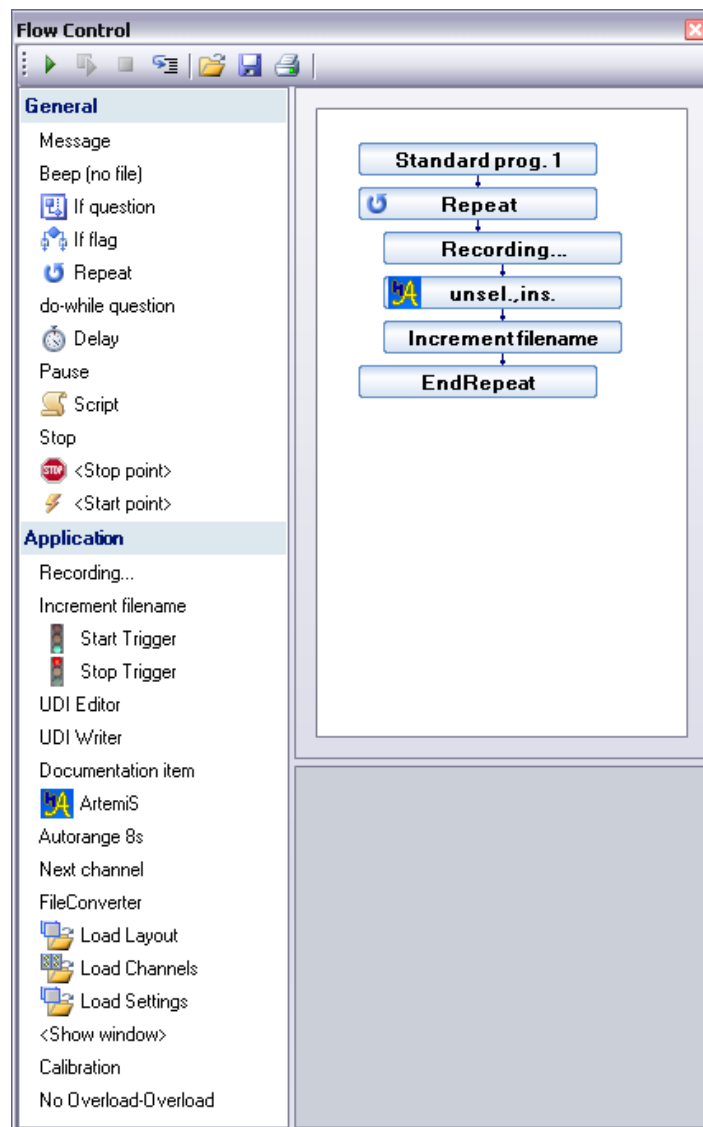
Flow Control

General
Message
Beep (no file)
If question
If flag
Repeat
do-while question
Delay
Pause
Script
Stop
<Stop point>
<Start point>
Application
Recording...
Increment filename
Start Trigger
Stop Trigger
UDI Editor
UDI Writer
Documentation item
ArtemiS
Autorange 8s
Next channel
FileConverter
Load Layout
Load Channels
Load Settings
<Show window>
Calibration
No Overload-Overload

Standard prog. 1
Repeat
Recording...
unsel.,ins.
Increment filename
EndRepeat